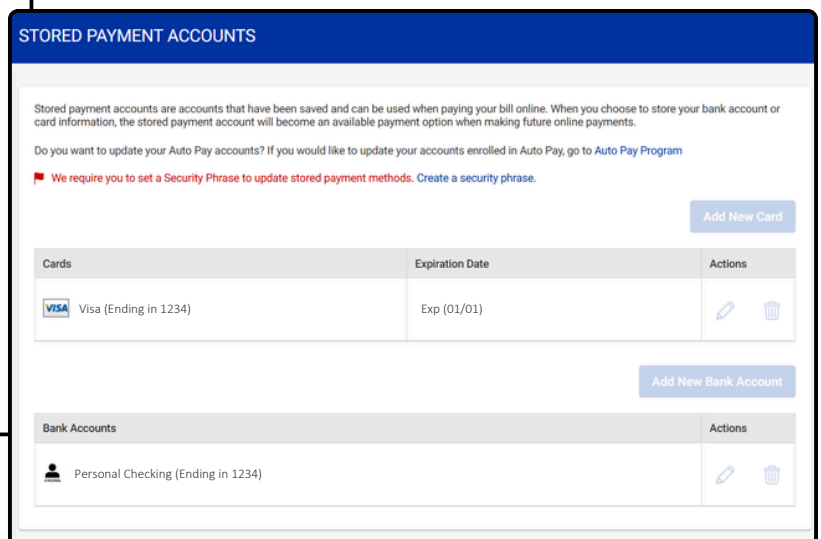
STORED PAYMENT ACCOUNTS

Stored payment accounts are accounts that have been saved and can be used when paying your bill online. When you choose to store your bank account or card information, the stored payment account will become an available payment option when making future online payments.

Do you want to update your Auto Pay accounts? If you would like to update your accounts enrolled in Auto Pay, go to Auto Pay Program

We require you to set a Security Phrase to update stored payment methods. Create a security phrase.

Add New Card

| Cards | Expiration Date | Actions |
|---|---|---|
| VISA Visa (Ending in 1234) | Exp (01/01) | |

Add New Bank Account

| Bank Accounts | Actions |
|---|---|
| Personal Checking (Ending in 1234) | |